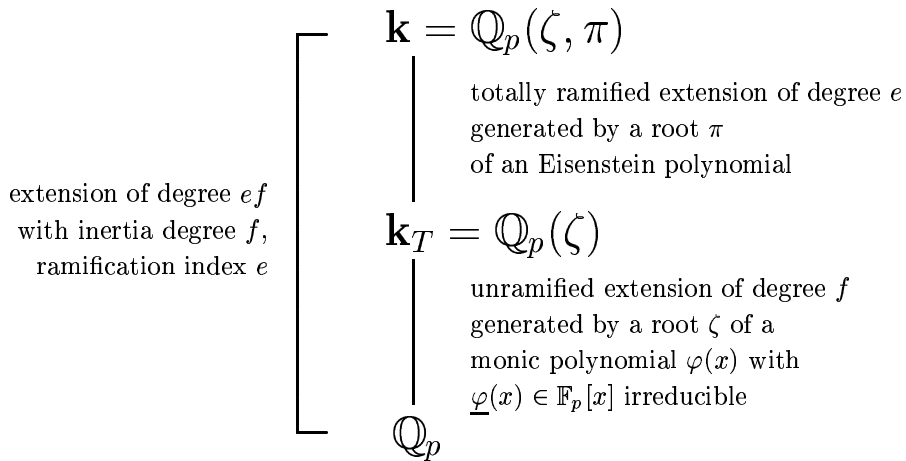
$\mathbf{k} = \mathbb{Q}_p(\zeta, \pi)$

totally ramified extension of degree $e$ generated by a root $\pi$ of an Eisenstein polynomial

extension of degree $ef$ with inertia degree $f$, ramification index $e$

$\mathbf{k}_T = \mathbb{Q}_p(\zeta)$

unramified extension of degree $f$ generated by a root $\zeta$ of a monic polynomial $\varphi(x)$ with $\underline{\varphi}(x) \in \mathbb{F}_p[x]$ irreducible

$\mathbb{Q}_p$